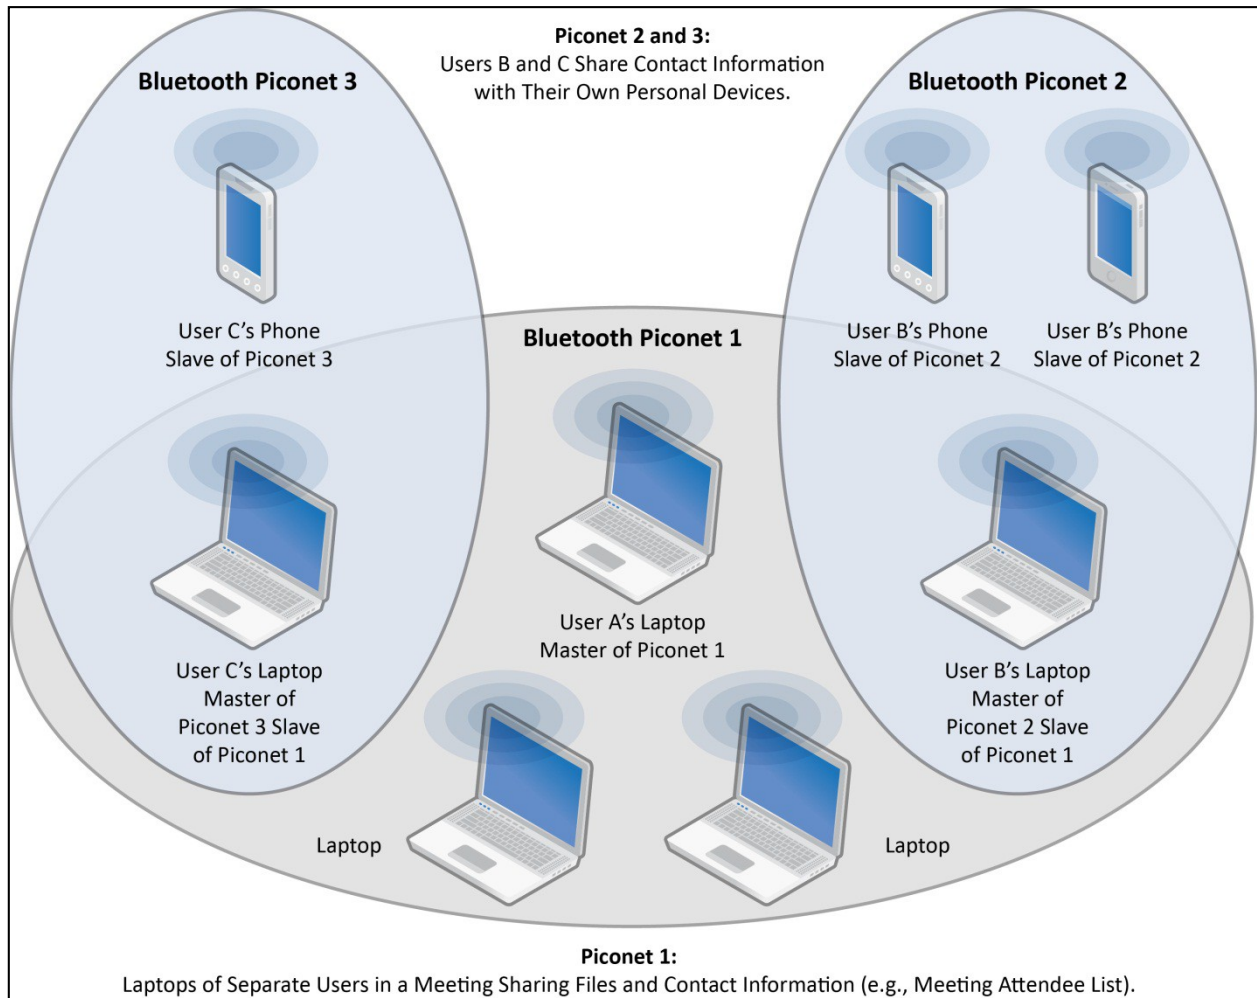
Piconet 2 and 3:
Users B and C Share Contact Information with Their Own Personal Devices.

Bluetooth Piconet 3

Bluetooth Piconet 2

User C's Phone
Slave of Piconet 3

Bluetooth Piconet 1

User B's Phone
Slave of Piconet 2

User B's Phone
Slave of Piconet 2

User A's Laptop
Master of Piconet 1

User C's Laptop
Master of
Piconet 3 Slave
of Piconet 1

User B's Laptop
Master of
Piconet 2 Slave
of Piconet 1

Laptop

Laptop

Piconet 1:
Laptops of Separate Users in a Meeting Sharing Files and Contact Information (e.g., Meeting Attendee List).